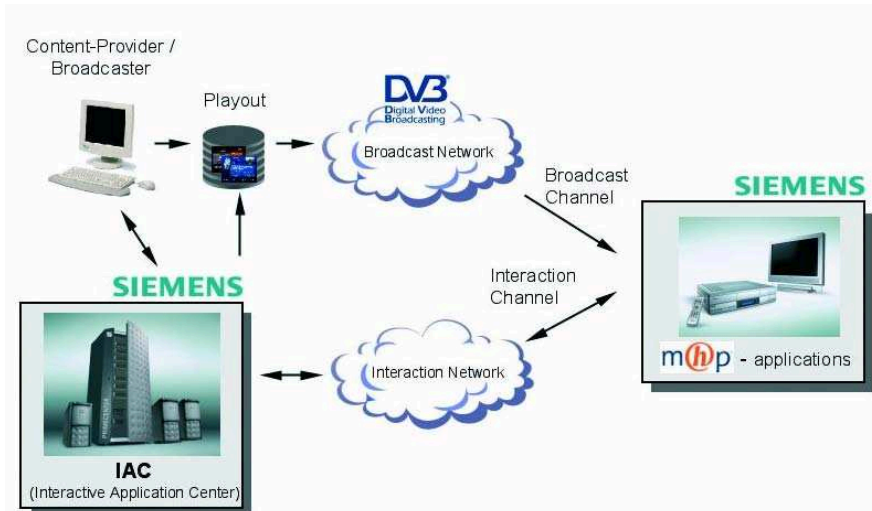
Content-Provider / Broadcaster

Playout

DVB
Digital Video Broadcasting

Broadcast Network

Broadcast Channel

SIEMENS

SIEMENS

Interaction Channel

Interaction Network

mhp - applications

IAC
(Interactive Application Center)